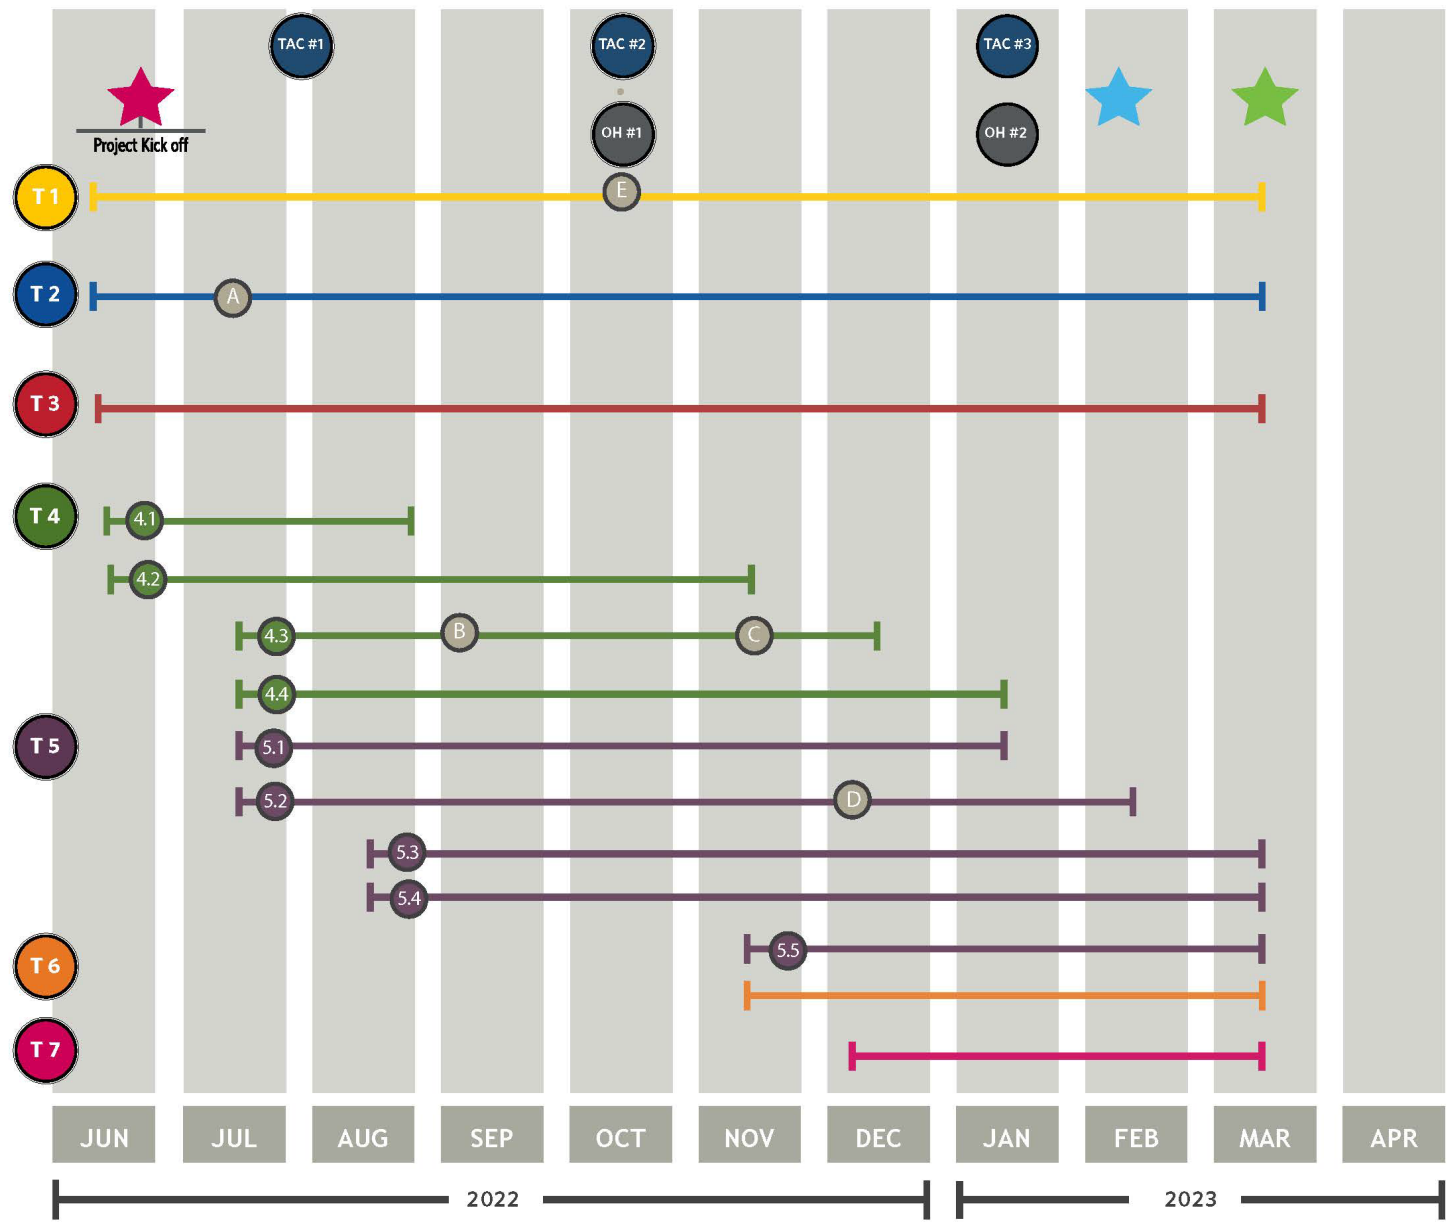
TAC #1

TAC #2

OH #1

TAC #3

OH #2

Project Kick off

T 1

E

T 2

A

T 3

T 4

4.1

4.2

4.3

B

C

4.4

T 5

5.1

5.2

D

5.3

5.4

T 6

5.5

T 7

JUN

JUL

AUG

SEP

OCT

NOV

DEC

JAN

FEB

MAR

APR

2022

2023